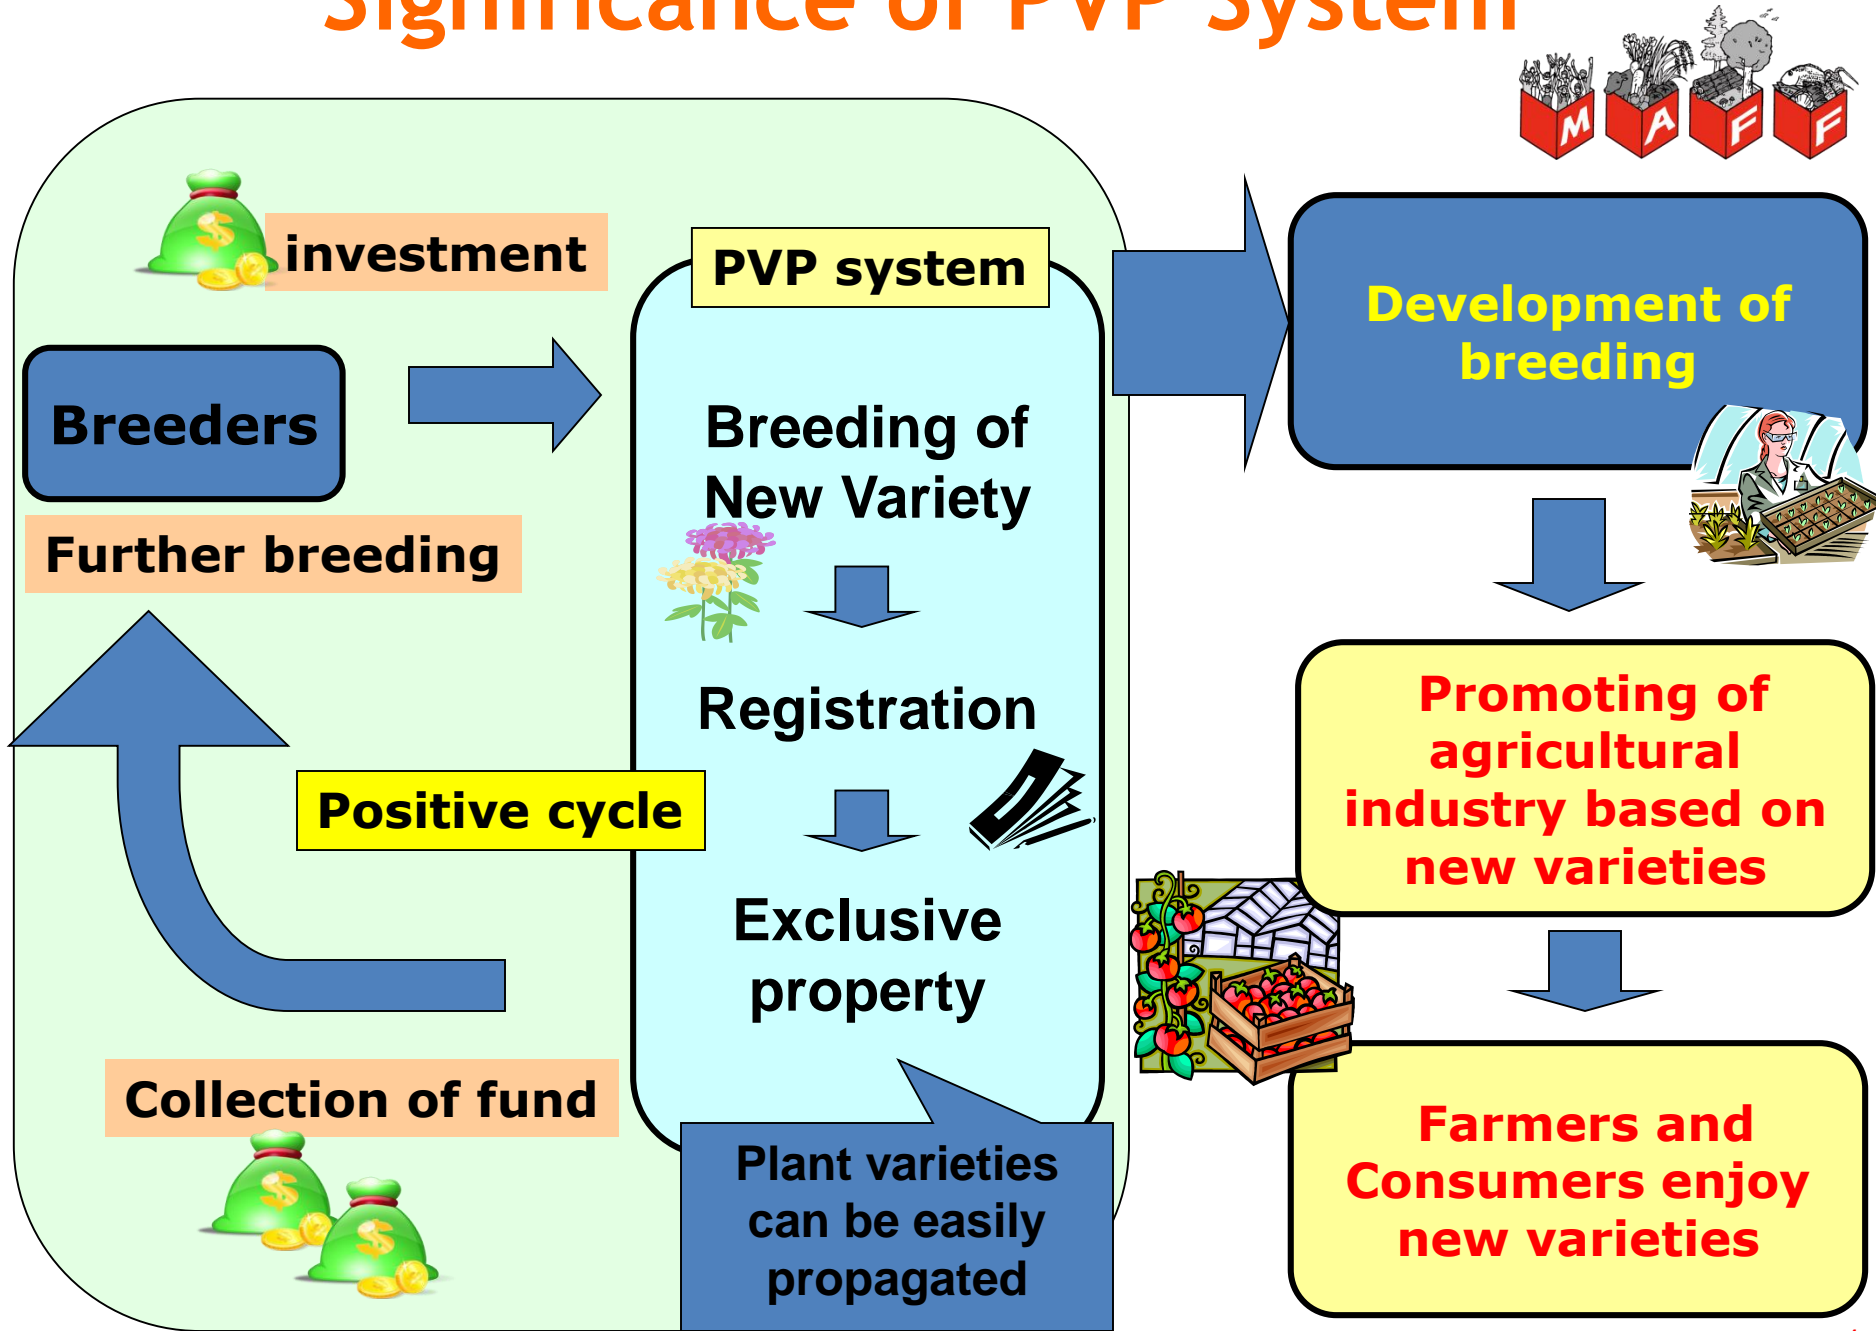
Significance of PVP System

M A F F

investment

PVP system

Breeders

Breeding of New Variety

Further breeding

Registration

Positive cycle

Exclusive property

Collection of fund

Plant varieties can be easily propagated

Development of breeding

Promoting of agricultural industry based on new varieties

Farmers and Consumers enjoy new varieties